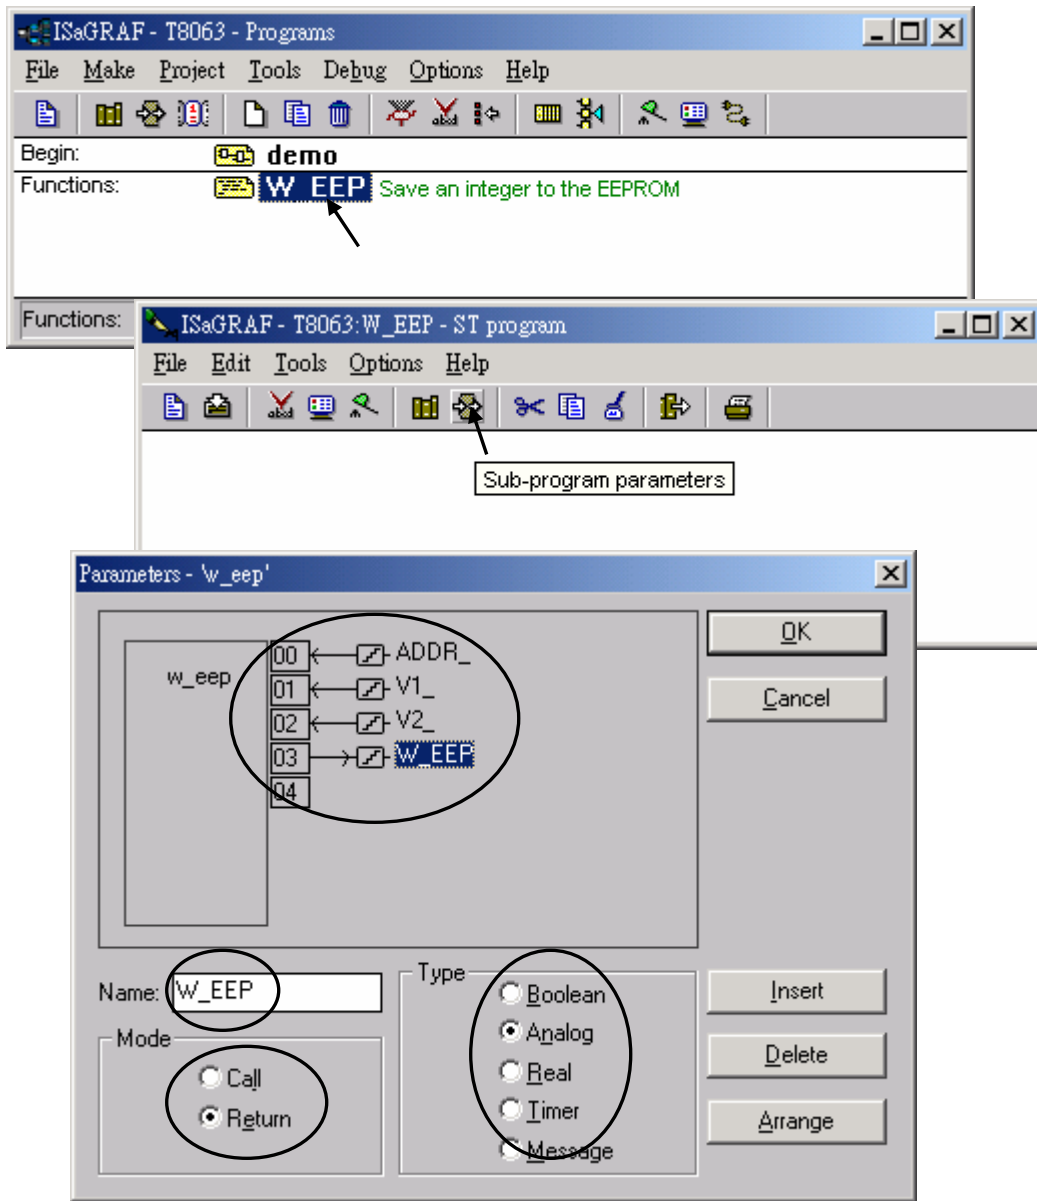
ISaGRAF - T8063 - Programs

File Make Project Tools Debug Options Help

Begin: demo

Functions: W_EEP Save an integer to the EEPROM

Functions:

ISaGRAF - T8063:W_EEP - ST program

File Edit Tools Options Help

Sub-program parameters

Parameters - 'w_eep'

w_eep

00 ADDR_
01 V1_
02 V2_
03 W_EEP
04

OK

Cancel

Name: W_EEP

Mode
Call
Return

Type
Boolean
Analog
Real
Timer
Message

Insert

Delete

Arrange